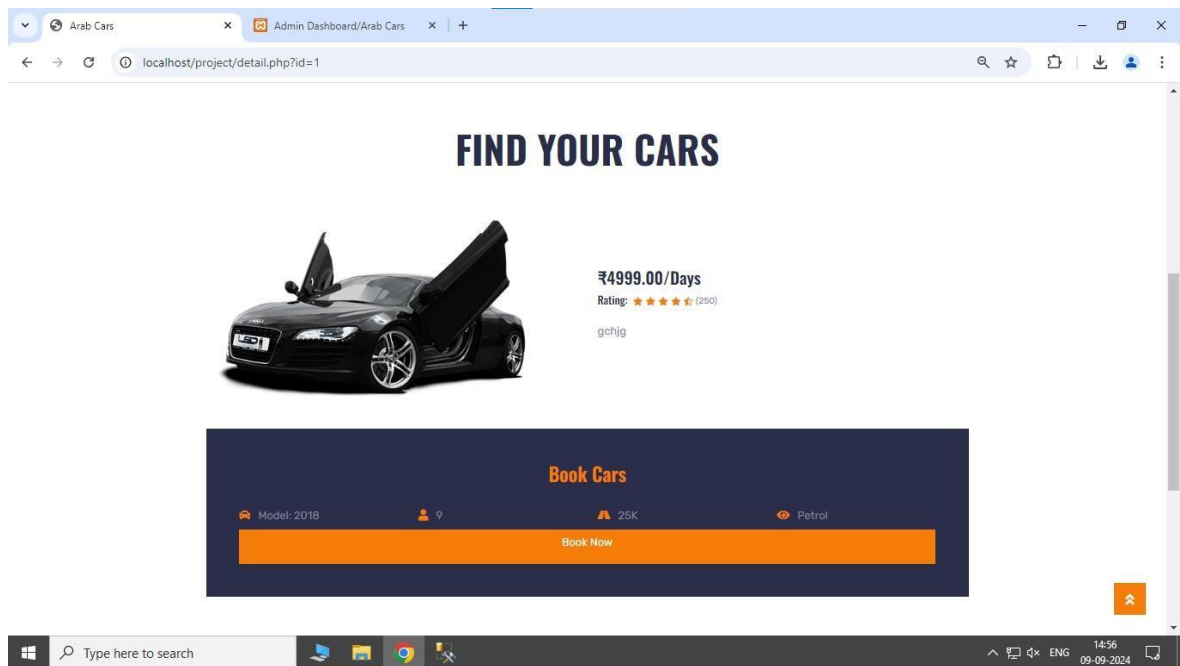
Arab Cars × Admin Dashboard/Arab Cars × +

localhost/project/detail.php?id=1

FIND YOUR CARS

₹4999.00/Days

Rating: (250)

gchjg

Book Cars

Model: 2018 9 25K Petrol

Book Now

Type here to search

ENG 14:56 09-09-2024